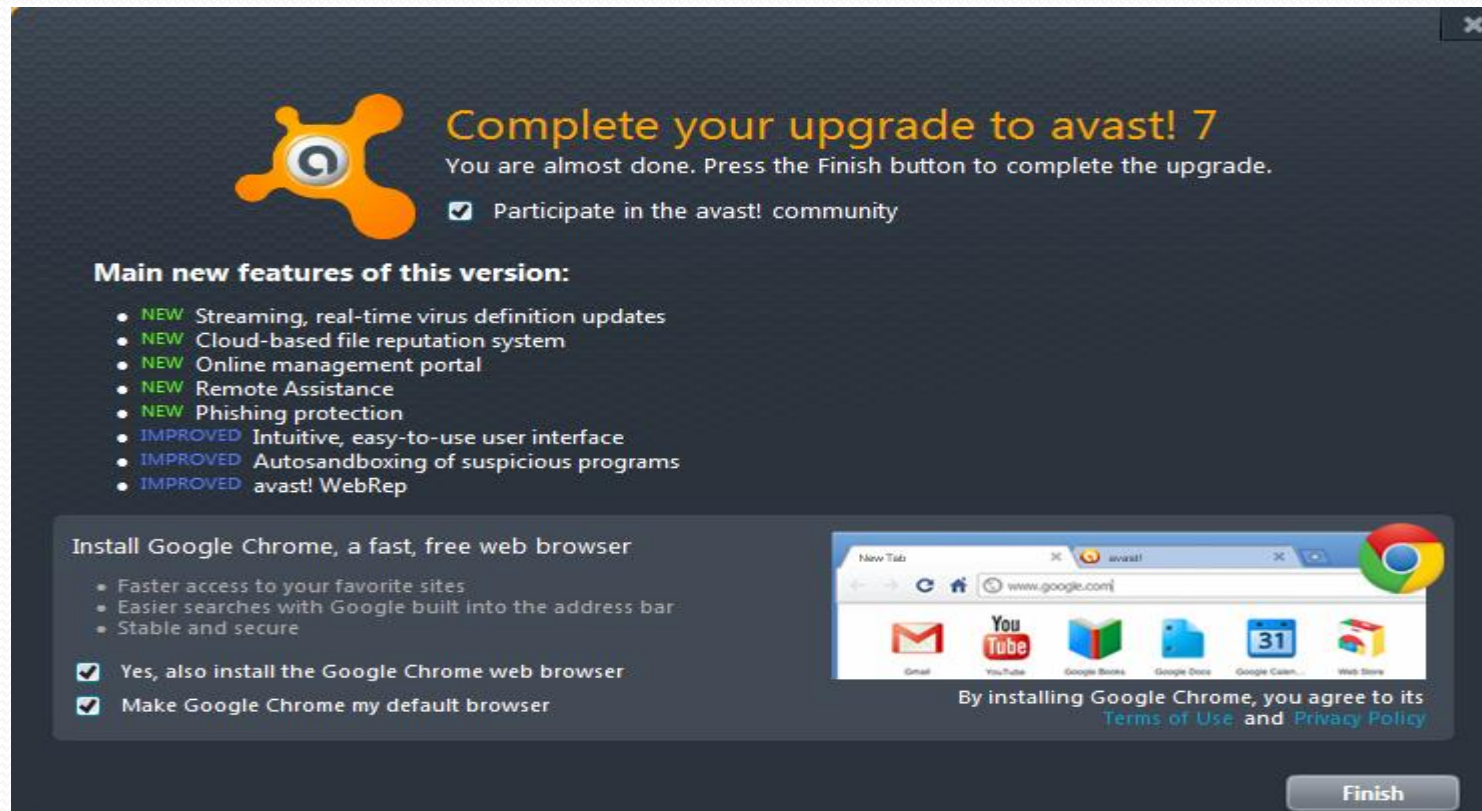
Complete your upgrade to avast! 7
You are almost done. Press the Finish button to complete the upgrade.

Participate in the avast! community

Main new features of this version:

- NEW Streaming, real-time virus definition updates
- NEW Cloud-based file reputation system
- NEW Online management portal
- NEW Remote Assistance
- NEW Phishing protection
- IMPROVED Intuitive, easy-to-use user interface
- IMPROVED Autosandboxing of suspicious programs
- IMPROVED avast! WebRep

Install Google Chrome, a fast, free web browser

- Faster access to your favorite sites
- Easier searches with Google built into the address bar
- Stable and secure

Yes, also install the Google Chrome web browser

Make Google Chrome my default browser

New Tab avast! www.google.com You Tube Gmail YouTube Google Books Google Docs 31 Google Calen... Web Store

By installing Google Chrome, you agree to its Terms of Use and Privacy Policy

Finish